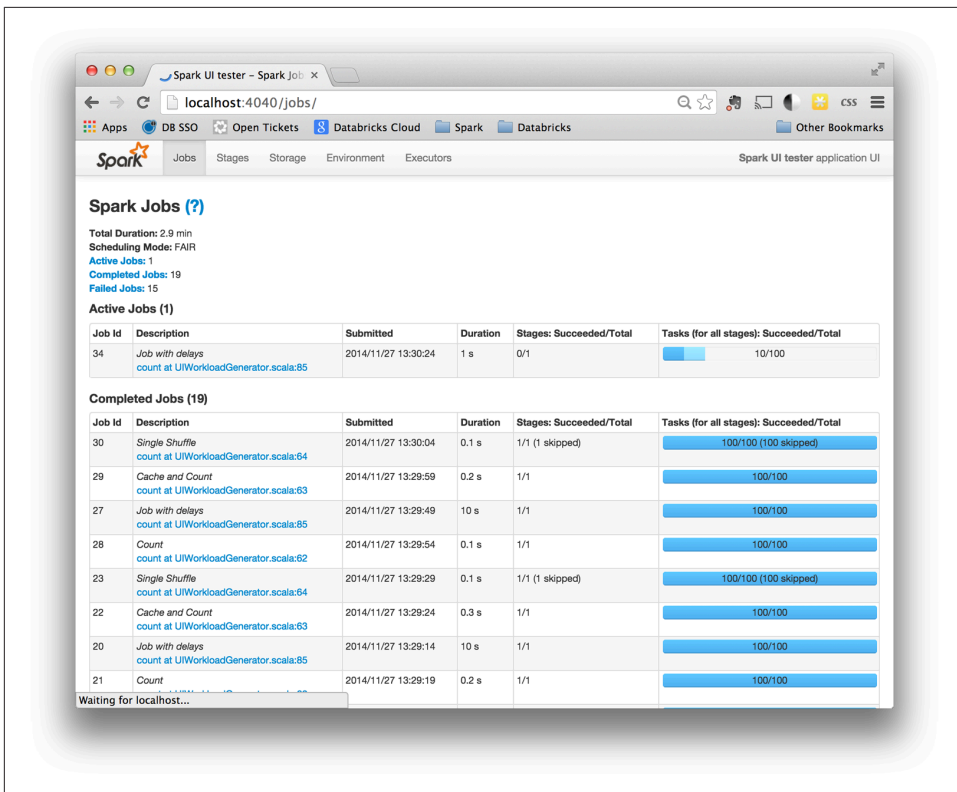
Spark UI tester - Spark Job ×

localhost:4040/jobs/

Apps DB SSO Open Tickets Databricks Cloud Spark Databricks Other Bookmarks

Spark Jobs Stages Storage Environment Executors Spark UI tester application UI

Spark Jobs (?)

Total Duration: 2.9 min
Scheduling Mode: FAIR
Active Jobs: 1
Completed Jobs: 19
Failed Jobs: 15

Active Jobs (1)

| Job Id | Description | Submitted | Duration | Stages: Succeeded/Total | Tasks (for all stages): Succeeded/Total |
|---|---|---|---|---|---|
| 34 | Job with delays count at UIWorkloadGenerator.scala:85 | 2014/11/27 13:30:24 | 1 s | 0/1 | 10/100 |

Completed Jobs (19)

| Job Id | Description | Submitted | Duration | Stages: Succeeded/Total | Tasks (for all stages): Succeeded/Total |
|---|---|---|---|---|---|
| 30 | Single Shuffle count at UIWorkloadGenerator.scala:64 | 2014/11/27 13:30:04 | 0.1 s | 1/1 (1 skipped) | 100/100 (100 skipped) |
| 29 | Cache and Count count at UIWorkloadGenerator.scala:63 | 2014/11/27 13:29:59 | 0.2 s | 1/1 | 100/100 |
| 27 | Job with delays count at UIWorkloadGenerator.scala:85 | 2014/11/27 13:29:49 | 10 s | 1/1 | 100/100 |
| 28 | Count count at UIWorkloadGenerator.scala:62 | 2014/11/27 13:29:54 | 0.1 s | 1/1 | 100/100 |
| 23 | Single Shuffle count at UIWorkloadGenerator.scala:64 | 2014/11/27 13:29:29 | 0.1 s | 1/1 (1 skipped) | 100/100 (100 skipped) |
| 22 | Cache and Count count at UIWorkloadGenerator.scala:63 | 2014/11/27 13:29:24 | 0.3 s | 1/1 | 100/100 |
| 20 | Job with delays count at UIWorkloadGenerator.scala:85 | 2014/11/27 13:29:14 | 10 s | 1/1 | 100/100 |
| 21 | Count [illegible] | 2014/11/27 13:29:19 | 0.2 s | 1/1 | 100/100 |

Waiting for localhost...